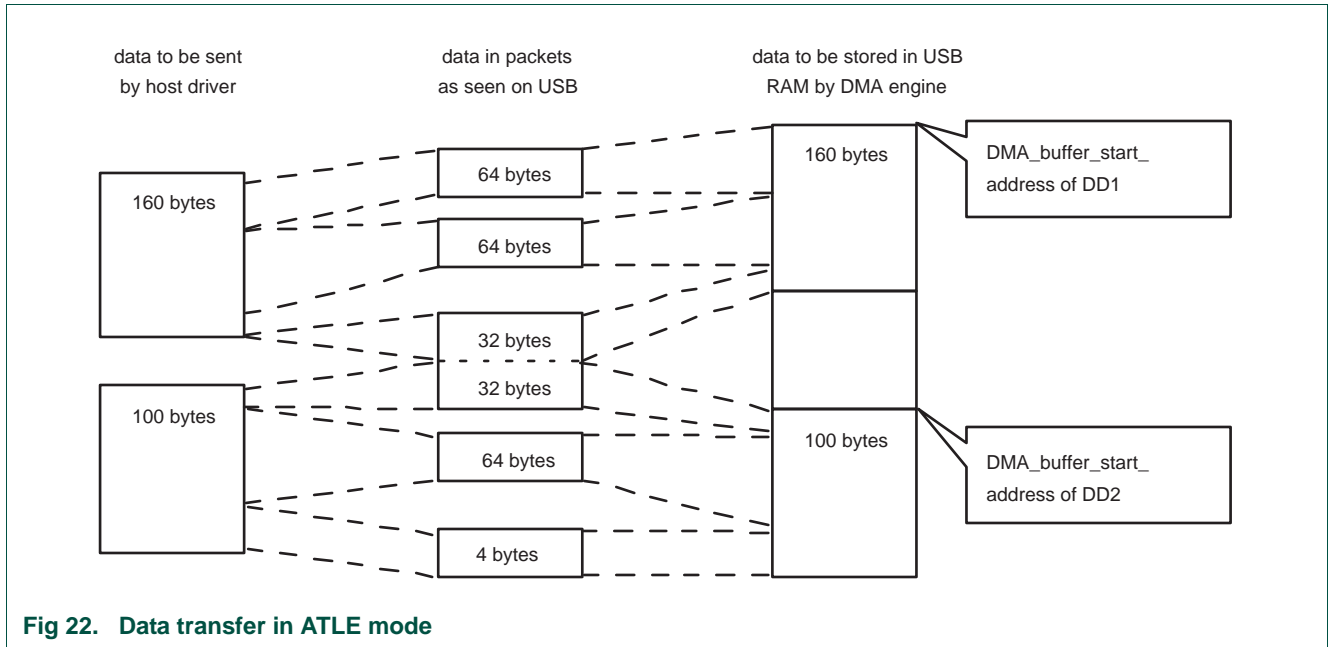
data to be sent by host driver

data in packets as seen on USB

data to be stored in USB RAM by DMA engine

160 bytes

100 bytes

64 bytes

64 bytes

32 bytes

32 bytes

64 bytes

4 bytes

160 bytes

100 bytes

DMA_buffer_start_ address of DD1

DMA_buffer_start_ address of DD2

Fig 22. Data transfer in ATLE mode